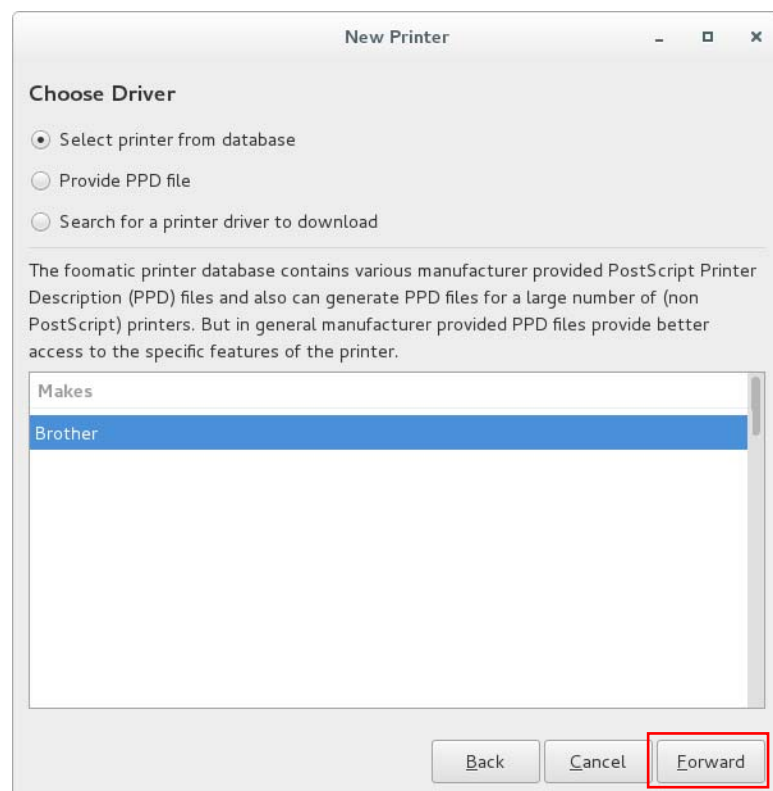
New Printer

Choose Driver

Select printer from database

Provide PPD file

Search for a printer driver to download

The foomatic printer database contains various manufacturer provided PostScript Printer Description (PPD) files and also can generate PPD files for a large number of (non PostScript) printers. But in general manufacturer provided PPD files provide better access to the specific features of the printer.

Makes

Brother

Back

Cancel

Forward